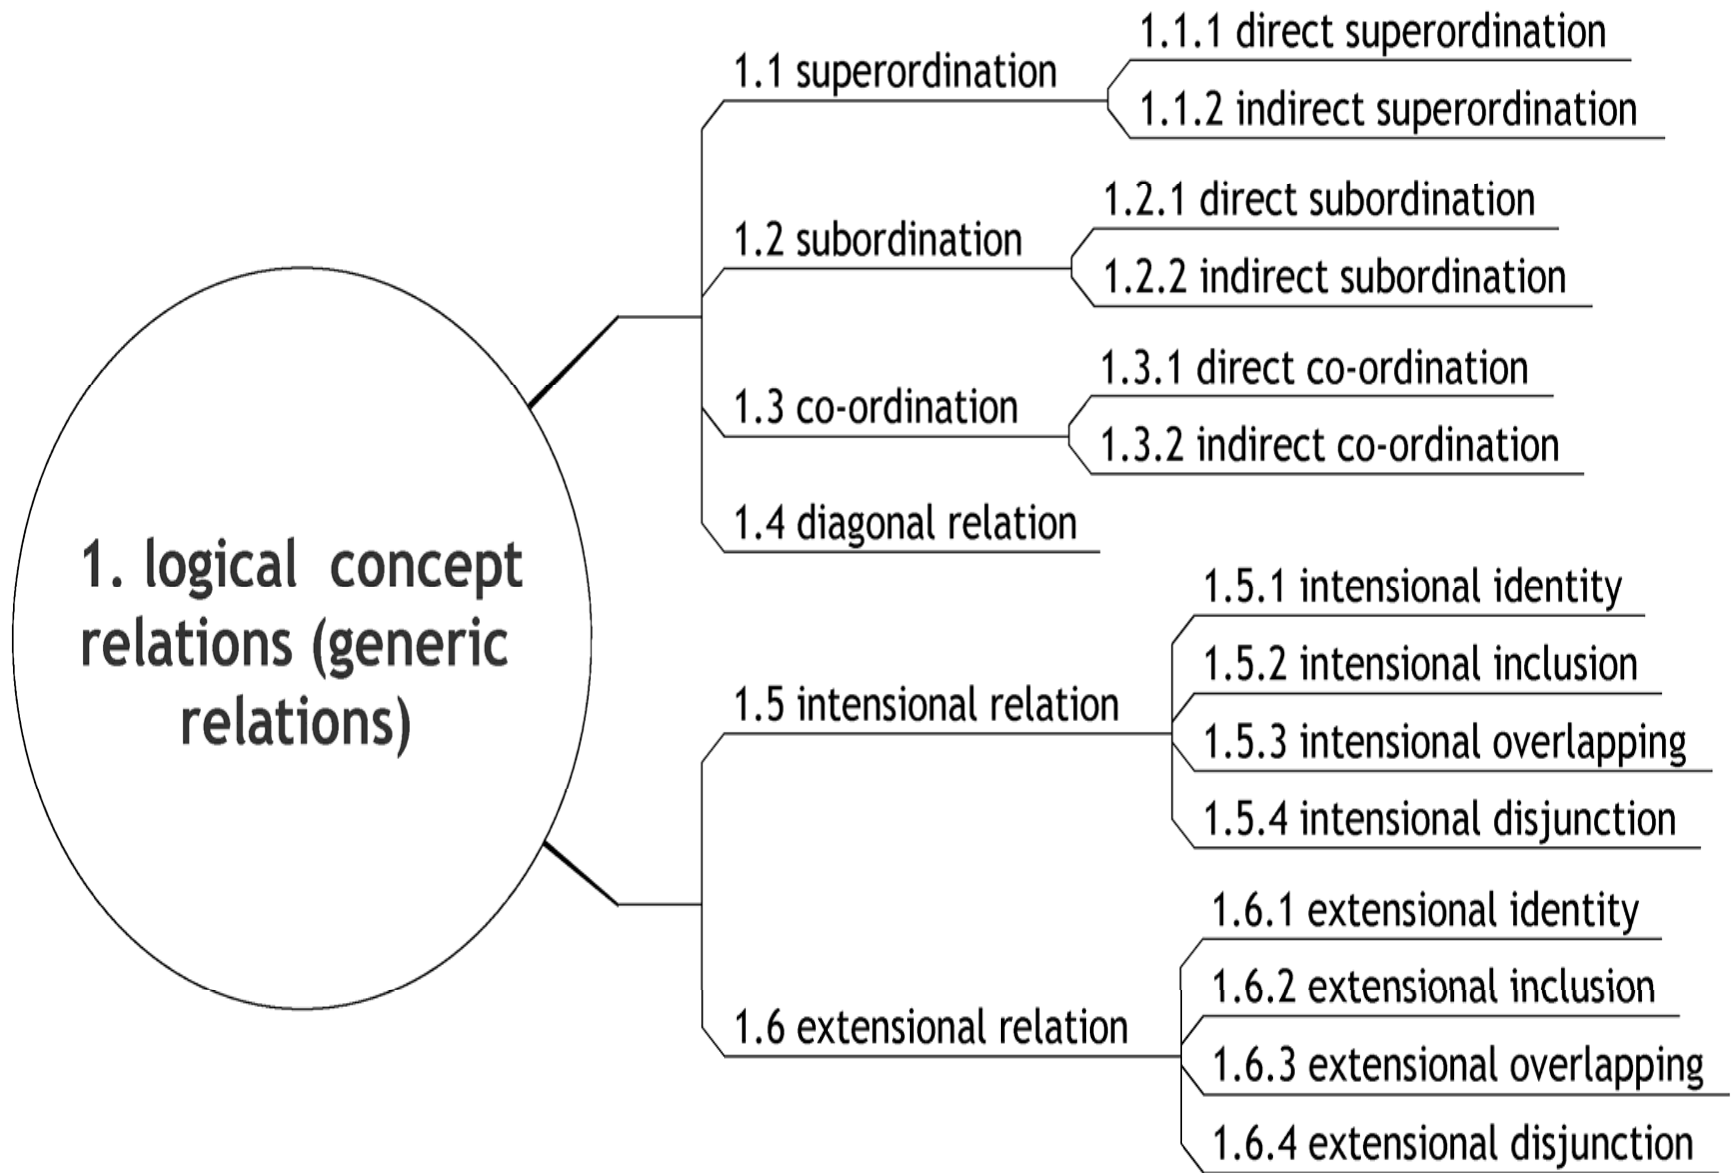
1. logical concept relations (generic relations)

1.1 superordination
1.1.1 direct superordination
1.1.2 indirect superordination

1.2 subordination
1.2.1 direct subordination
1.2.2 indirect subordination

1.3 co-ordination
1.3.1 direct co-ordination
1.3.2 indirect co-ordination

1.4 diagonal relation

1.5 intensional relation
1.5.1 intensional identity
1.5.2 intensional inclusion
1.5.3 intensional overlapping
1.5.4 intensional disjunction

1.6 extensional relation
1.6.1 extensional identity
1.6.2 extensional inclusion
1.6.3 extensional overlapping
1.6.4 extensional disjunction